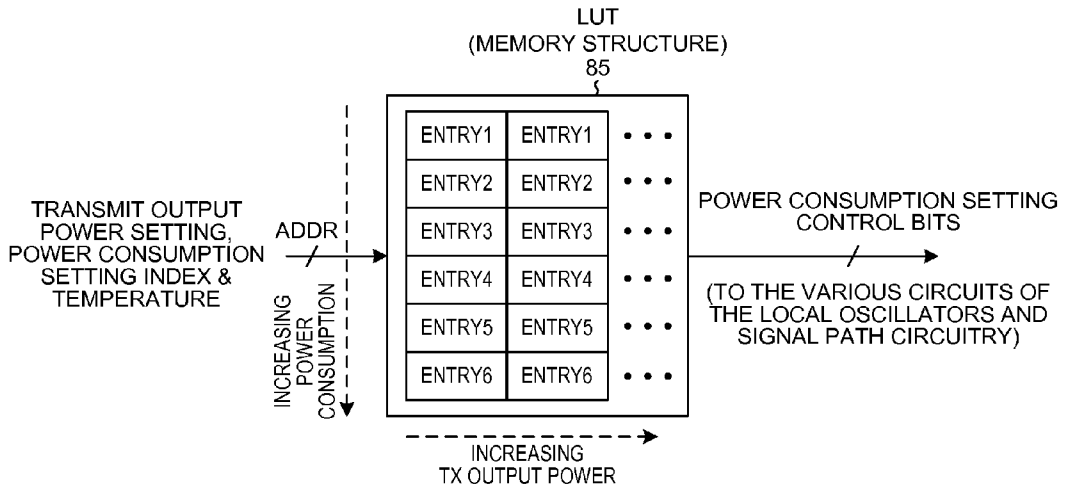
LUT
(MEMORY STRUCTURE)
85

| ENTRY1 | ENTRY1 | • • • |
|---|---|---|
| ENTRY2 | ENTRY2 | • • • |
| ENTRY3 | ENTRY3 | • • • |
| ENTRY4 | ENTRY4 | • • • |
| ENTRY5 | ENTRY5 | • • • |
| ENTRY6 | ENTRY6 | • • • |

TRANSMIT OUTPUT POWER SETTING, POWER CONSUMPTION SETTING INDEX & TEMPERATURE

ADDR

INCREASING POWER CONSUMPTION

POWER CONSUMPTION SETTING CONTROL BITS

(TO THE VARIOUS CIRCUITS OF THE LOCAL OSCILLATORS AND SIGNAL PATH CIRCUITRY)

INCREASING TX OUTPUT POWER